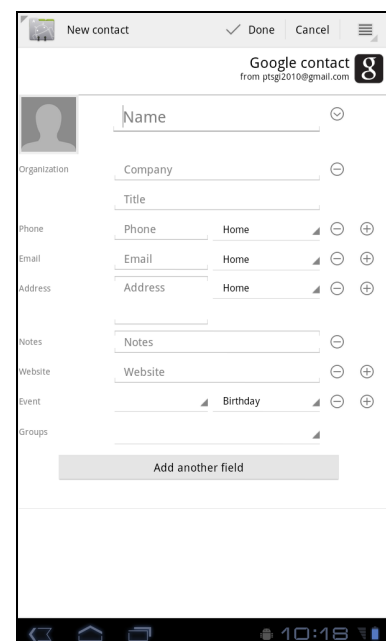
New contact ✓ Done Cancel

Google contact
from ptsgi2010@gmail.com
g

Name

Organization Company

Title

Phone Phone Home

Email Email Home

Address Address Home

Notes Notes

Website Website

Event Birthday

Groups

Add another field

10:18